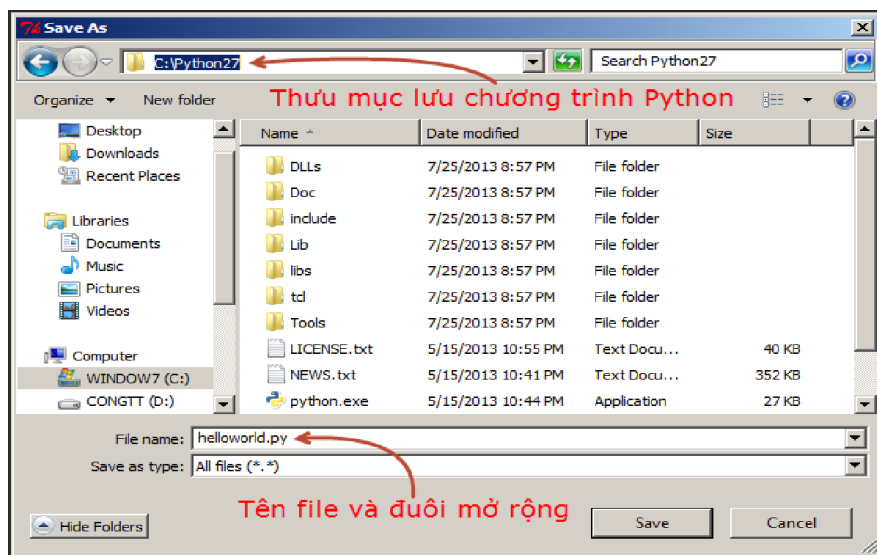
Save As

C:\Python27

Search Python27

Organize ▾ New folder

Thư mục lưu chương trình Python

Desktop
Downloads
Recent Places

Libraries
Documents
Music
Pictures
Videos

Computer
WINDOW7 (C:)
CONGTT (D:)

| Name | Date modified | Type | Size |
|---|---|---|---|
| DLLs | 7/25/2013 8:57 PM | File folder | |
| Doc | 7/25/2013 8:57 PM | File folder | |
| include | 7/25/2013 8:57 PM | File folder | |
| Lib | 7/25/2013 8:57 PM | File folder | |
| libs | 7/25/2013 8:57 PM | File folder | |
| tcl | 7/25/2013 8:57 PM | File folder | |
| Tools | 7/25/2013 8:57 PM | File folder | |
| LICENSE.txt | 5/15/2013 10:55 PM | Text Docu... | 40 KB |
| NEWS.txt | 5/15/2013 10:41 PM | Text Docu... | 352 KB |
| python.exe | 5/15/2013 10:44 PM | Application | 27 KB |

File name: helloworld.py

Save as type: All files (*.*)

Tên file và đuôi mở rộng

Hide Folders

Save

Cancel